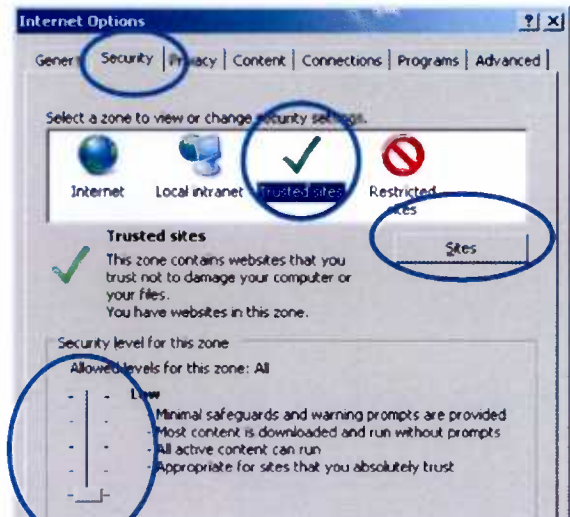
Internet Options

?| X|

Gener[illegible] | Security | Pr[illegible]acy | Content | Connections | Programs | Advanced |

Select a zone to view or change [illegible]ecurity sett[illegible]s.

Internet

Local intranet

Trusted sites

Restricted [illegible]ites

Trusted sites

This zone contains websites that you trust not to damage your computer or your files.

You have websites in this zone.

Sites

Security level for this zone

Allowed levels for this zone: All

Low

- Minimal safeguards and warning prompts are provided

- Most content is downloaded and run without prompts

- All active content can run

- Appropriate for sites that you absolutely trust